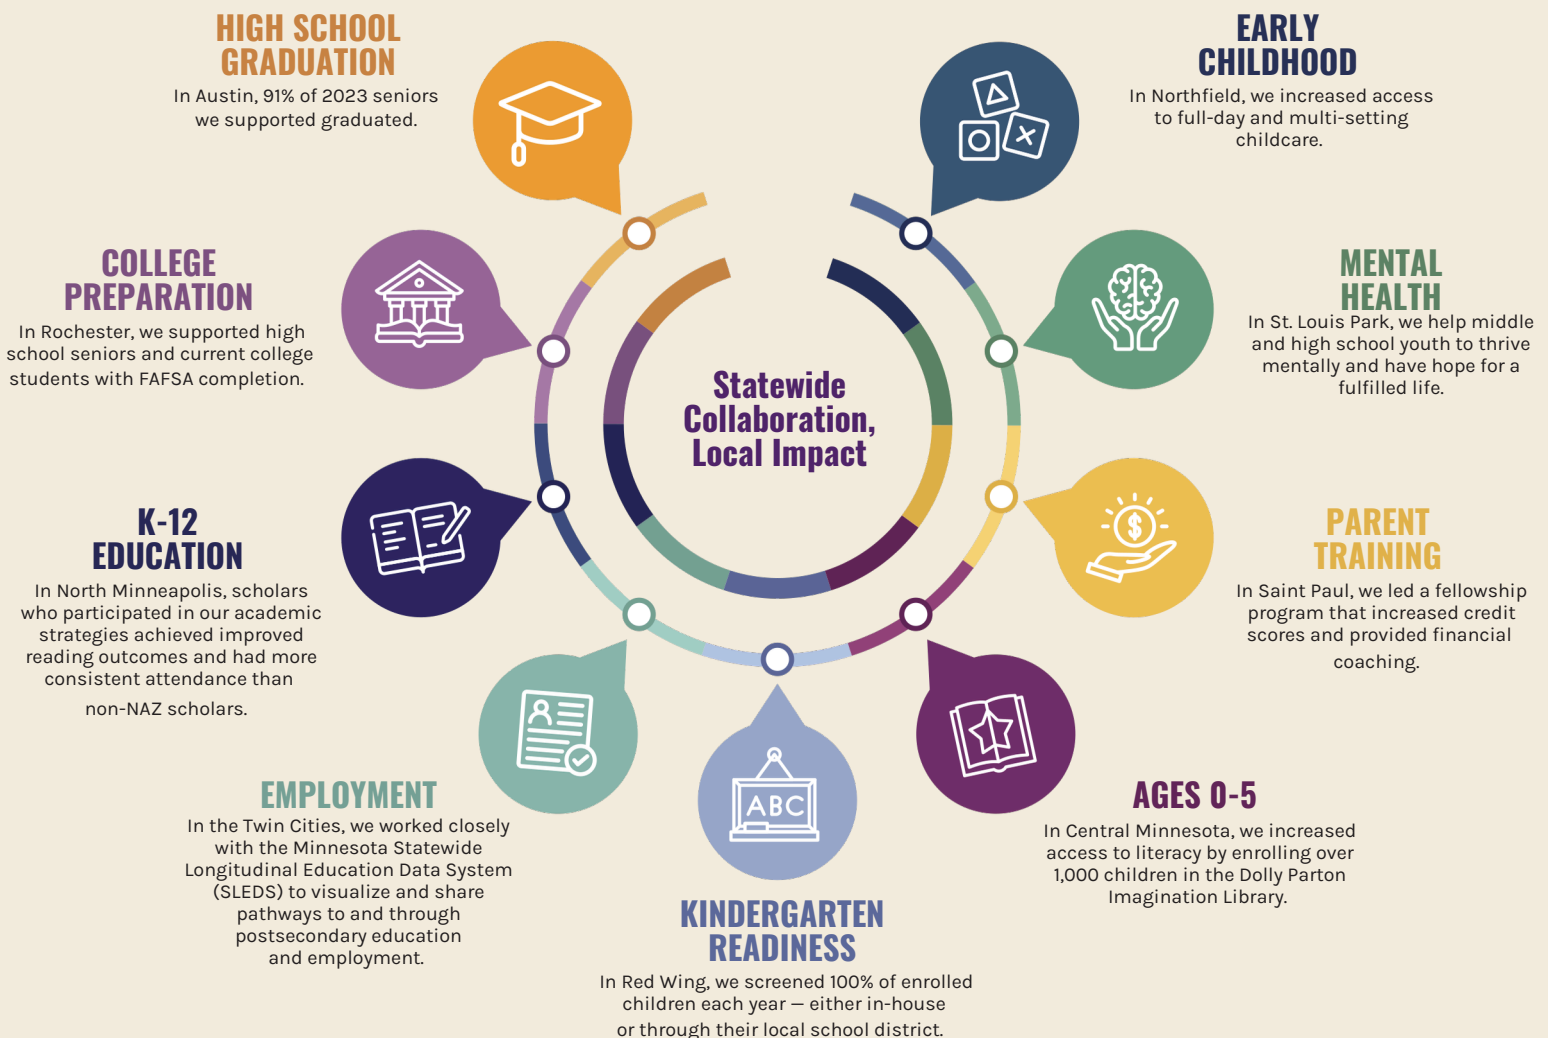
HIGH SCHOOL GRADUATION
In Austin, 91% of 2023 seniors we supported graduated.

EARLY CHILDHOOD
In Northfield, we increased access to full-day and multi-setting childcare.

COLLEGE PREPARATION
In Rochester, we supported high school seniors and current college students with FAFSA completion.

MENTAL HEALTH
In St. Louis Park, we help middle and high school youth to thrive mentally and have hope for a fulfilled life.

Statewide Collaboration, Local Impact

K-12 EDUCATION
In North Minneapolis, scholars who participated in our academic strategies achieved improved reading outcomes and had more consistent attendance than non-NAZ scholars.

PARENT TRAINING
In Saint Paul, we led a fellowship program that increased credit scores and provided financial coaching.

ABC

EMPLOYMENT
In the Twin Cities, we worked closely with the Minnesota Statewide Longitudinal Education Data System (SLEDS) to visualize and share pathways to and through postsecondary education and employment.

AGES 0-5
In Central Minnesota, we increased access to literacy by enrolling over 1,000 children in the Dolly Parton Imagination Library.

KINDERGARTEN READINESS
In Red Wing, we screened 100% of enrolled children each year — either in-house or through their local school district.